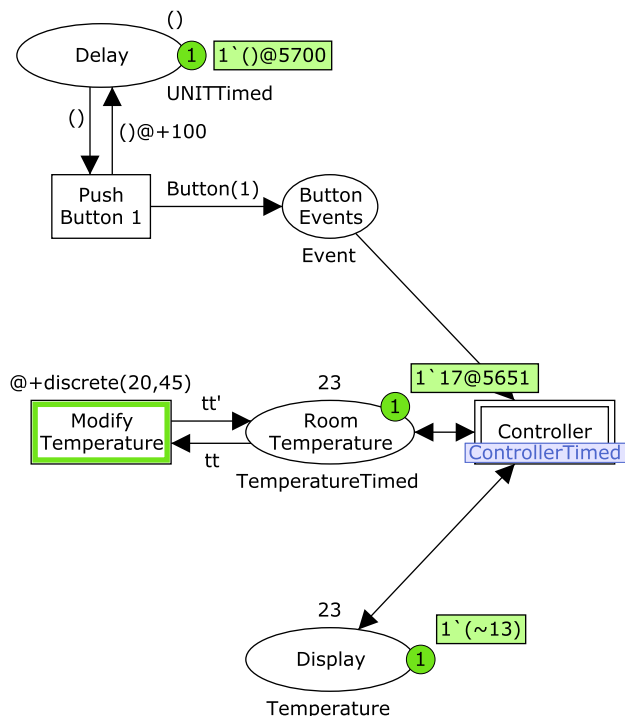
()
Delay
1
1`()@5700
UNITTimed
()
()@+100
Push Button 1
Button(1)
Button Events
Event
@+discrete(20,45)
Modify Temperature
tt'
tt
23
Room Temperature
1
TemperatureTimed
1`17@5651
Controller
ControllerTimed
23
Display
1
1`(~13)
Temperature